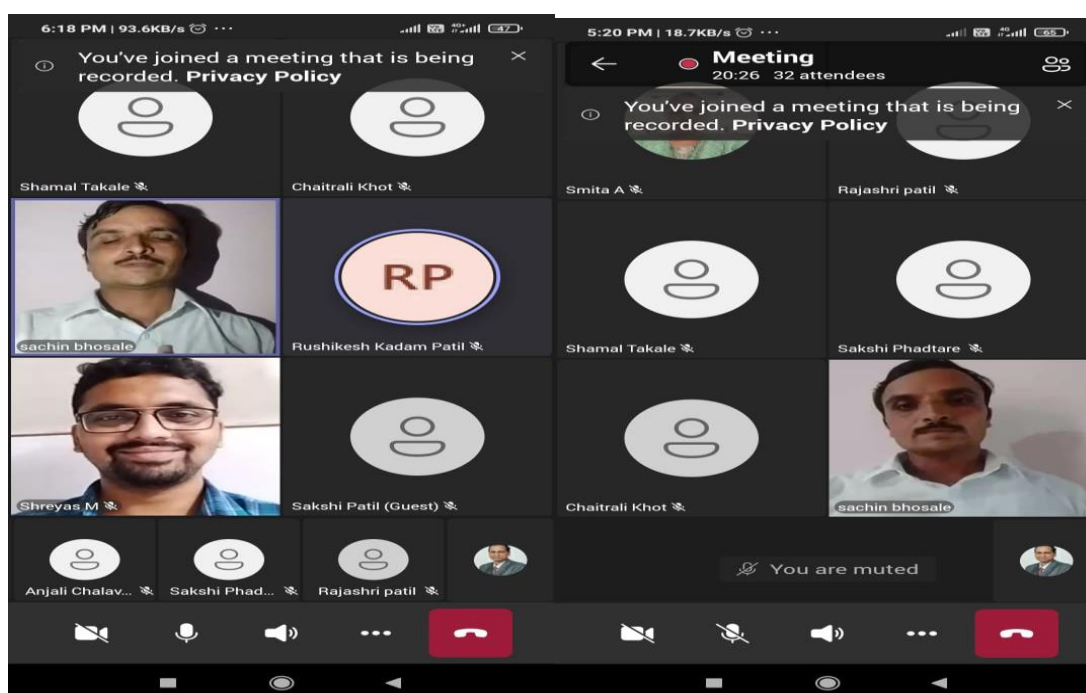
6:18 PM | 93.6KB/s ⏰ ···

47

You've joined a meeting that is being recorded. Privacy Policy

Shamal Takale

Chaitrali Khot

sachin bhosale

RP

Rushikesh Kadam Patil

Shreyas M

Sakshi Patil (Guest)

Anjali Chalav...

Sakshi Phad...

Rajashri patil

5:20 PM | 18.7KB/s ⏰ ···

65

Meeting

20:26 32 attendees

You've joined a meeting that is being recorded. Privacy Policy

Smita A

Rajashri patil

Shamal Takale

Sakshi Phadtare

Chaitrali Khot

sachin bhosale

You are muted